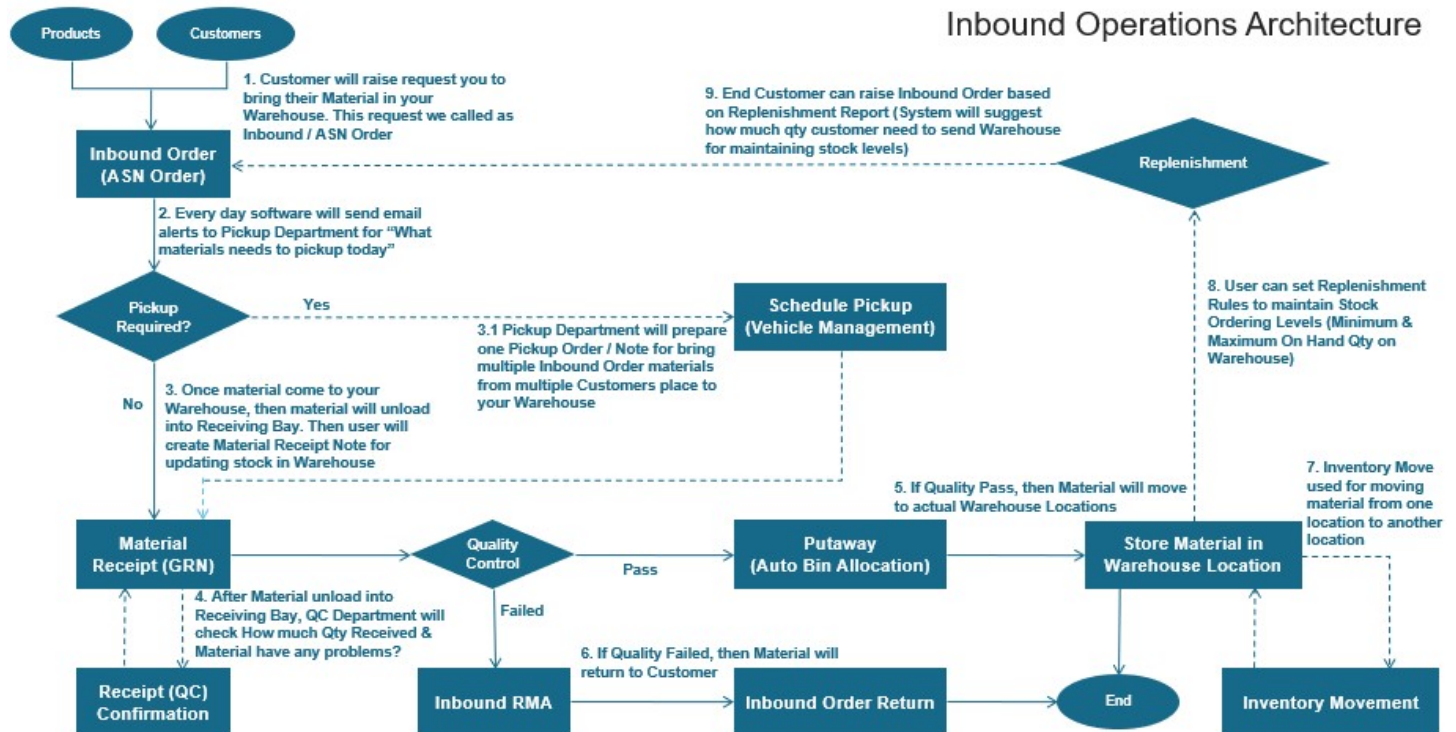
Inbound Operations Architecture

Products

Customers

1. Customer will raise request you to bring their Material in your Warehouse. This request we called as Inbound / ASN Order

9. End Customer can raise Inbound Order based on Replenishment Report (System will suggest how much qty customer need to send Warehouse for maintaining stock levels)

Inbound Order (ASN Order)

Replenishment

2. Every day software will send email alerts to Pickup Department for "What materials needs to pickup today"

8. User can set Replenishment Rules to maintain Stock Ordering Levels (Minimum & Maximum On Hand Qty on Warehouse)

Pickup Required?

Yes

Schedule Pickup (Vehicle Management)

3.1 Pickup Department will prepare one Pickup Order / Note for bring multiple Inbound Order materials from multiple Customers place to your Warehouse

No

3. Once material come to your Warehouse, then material will unload into Receiving Bay. Then user will create Material Receipt Note for updating stock in Warehouse

5. If Quality Pass, then Material will move to actual Warehouse Locations

7. Inventory Move used for moving material from one location to another location

Material Receipt (GRN)

Quality Control

Pass

Putaway (Auto Bin Allocation)

Store Material in Warehouse Location

4. After Material unload into Receiving Bay, QC Department will check How much Qty Received & Material have any problems?

Failed

6. If Quality Failed, then Material will return to Customer

Receipt (QC) Confirmation

Inbound RMA

Inbound Order Return

End

Inventory Movement